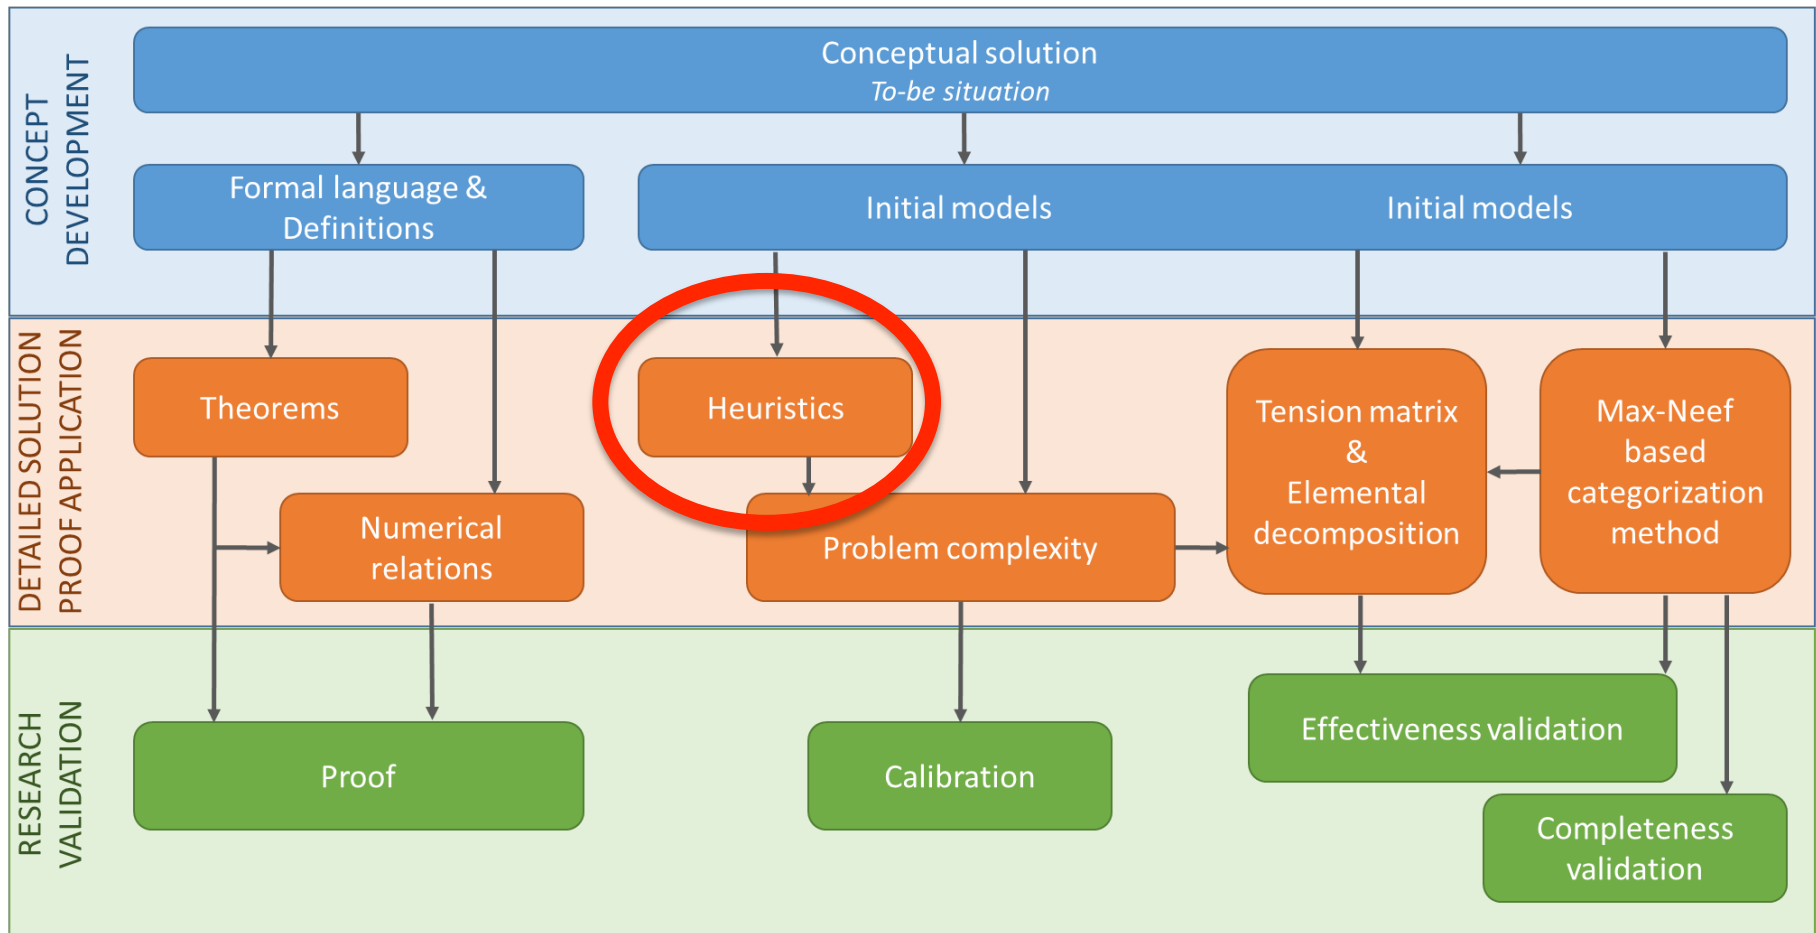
CONCEPT DEVELOPMENT

Conceptual solution
To-be situation

Formal language & Definitions

Initial models

Initial models

DETAILED SOLUTION PROOF APPLICATION

Theorems

Heuristics

Numerical relations

Problem complexity

Tension matrix & Elemental decomposition

Max-Neef based categorization method

RESEARCH VALIDATION

Proof

Calibration

Effectiveness validation

Completeness validation